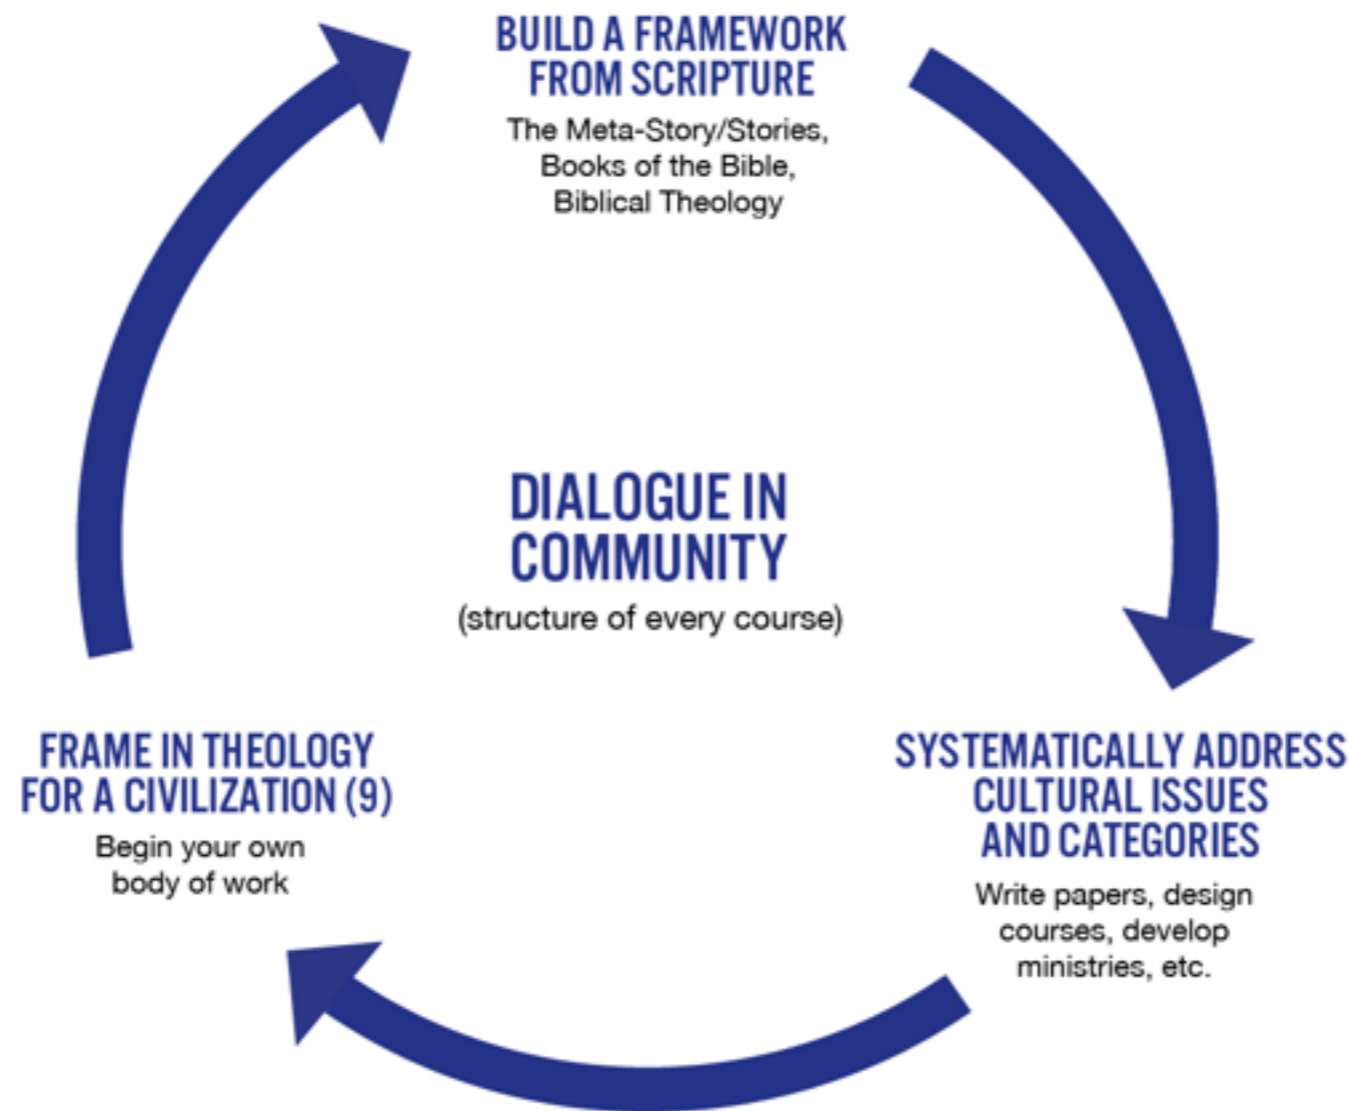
BUILD A FRAMEWORK FROM SCRIPTURE

The Meta-Story/Stories, Books of the Bible, Biblical Theology

DIALOGUE IN COMMUNITY

(structure of every course)

FRAME IN THEOLOGY FOR A CIVILIZATION (9)

Begin your own body of work

SYSTEMATICALLY ADDRESS CULTURAL ISSUES AND CATEGORIES

Write papers, design courses, develop ministries, etc.